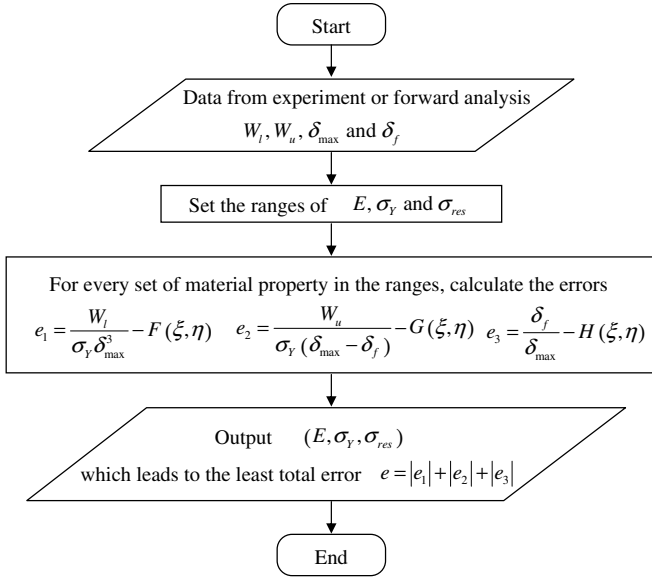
Start

Data from experiment or forward analysis
$W_l, W_u, \delta_{\max}$ and $\delta_f$

Set the ranges of $E, \sigma_Y$ and $\sigma_{res}$

For every set of material property in the ranges, calculate the errors
$e_1 = \frac{W_l}{\sigma_Y \delta_{\max}^3} - F(\xi, \eta)$ $e_2 = \frac{W_u}{\sigma_Y (\delta_{\max} - \delta_f)} - G(\xi, \eta)$ $e_3 = \frac{\delta_f}{\delta_{\max}} - H(\xi, \eta)$

Output $(E, \sigma_Y, \sigma_{res})$
which leads to the least total error $e = |e_1| + |e_2| + |e_3|$

End